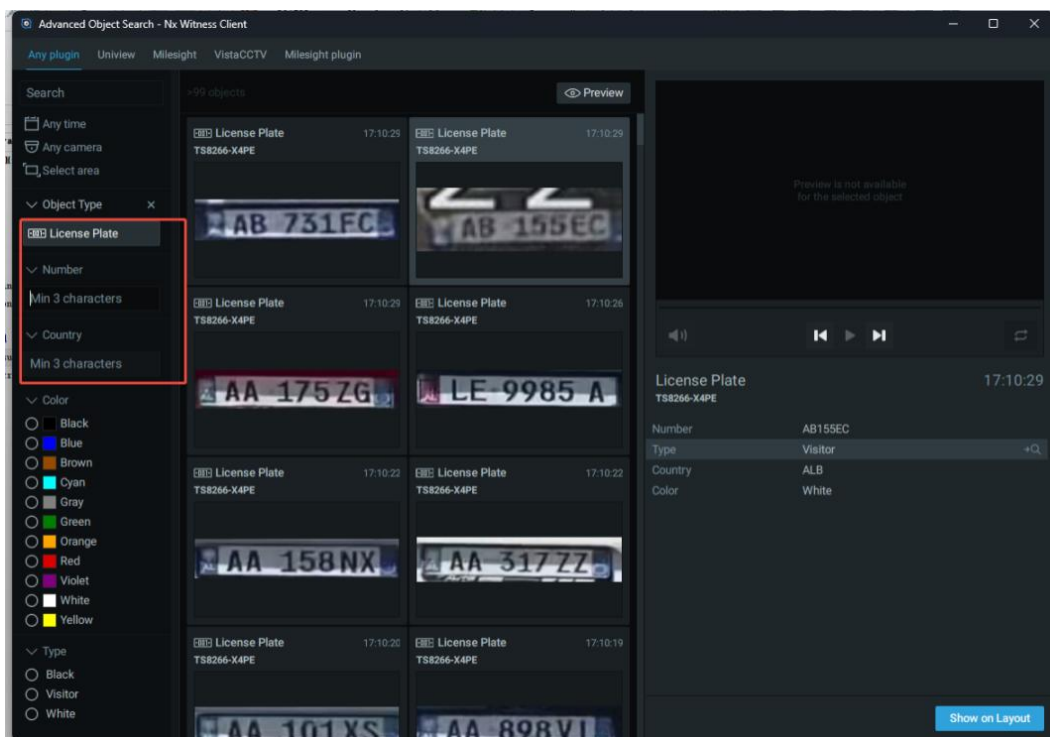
Advanced Object Search - Nx Witness Client

Any plugin Uniview Milesight VistaCCTV Milesight plugin

Search

Any time
Any camera
Select area

Object Type ×
License Plate

Number
Min 3 characters

Country
Min 3 characters

Color
Black
Blue
Brown
Cyan
Gray
Green
Orange
Red
Violet
White
Yellow

Type
Black
Visitor
White

+99 objects

Preview

License Plate 17:10:29
TS8266-X4PE
AB 731FC

License Plate 17:10:29
TS8266-X4PE
AB 155EC

License Plate 17:10:29
TS8266-X4PE
AA 175ZG

License Plate 17:10:26
TS8266-X4PE
LE-9985 A

License Plate 17:10:22
TS8266-X4PE
AA 158NX

License Plate 17:10:22
TS8266-X4PE
AA 317ZZ

License Plate 17:10:20
TS8266-X4PE
AA 101XS

License Plate 17:10:19
TS8266-X4PE
AA 898VL

Preview is not available for the selected object

License Plate 17:10:29
TS8266-X4PE

| Number | AB155EC |
|---|---|
| Type | Visitor |
| Country | ALB |
| Color | White |

Show on Layout